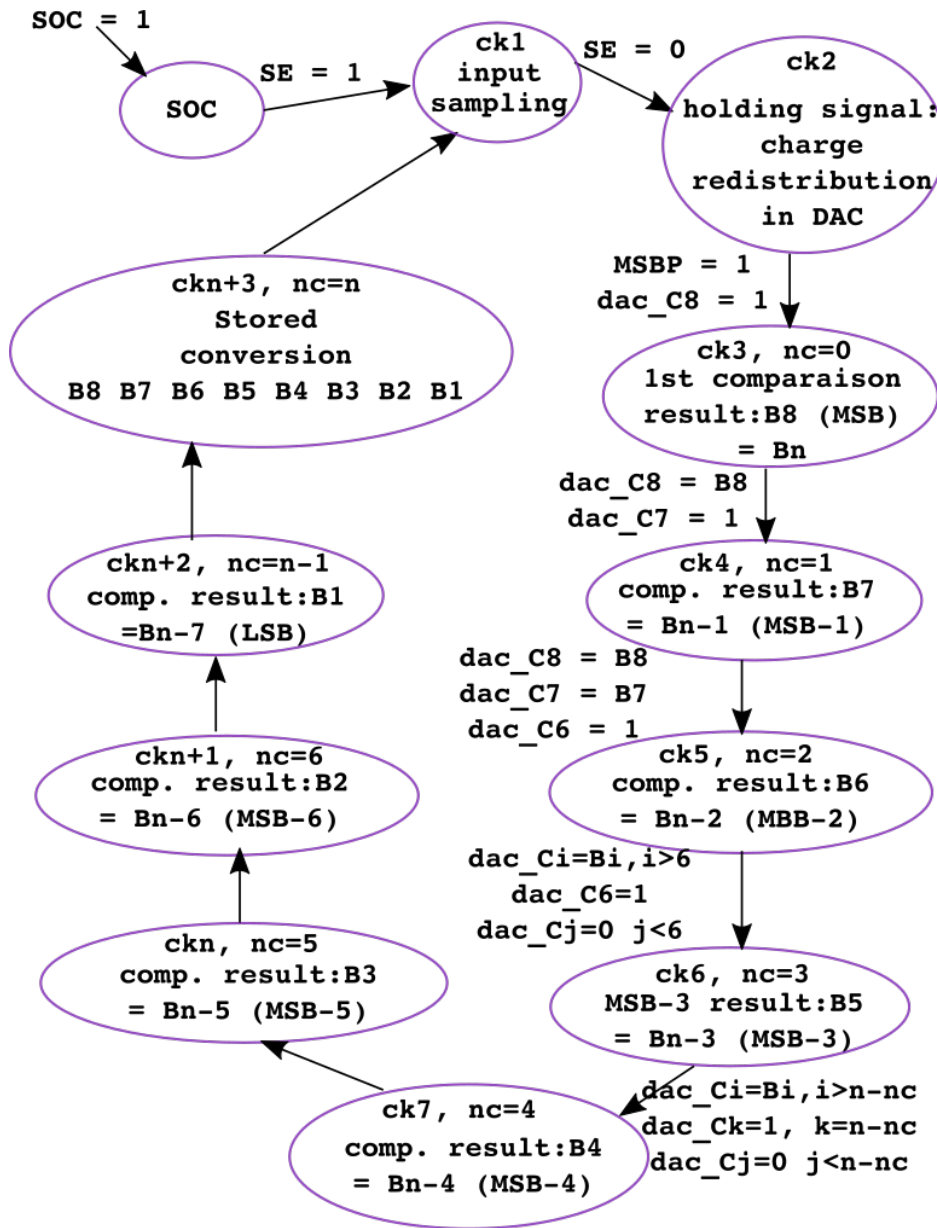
SOC = 1

SOC

SE = 1

ck1 input sampling

SE = 0

ck2 holding signal: charge redistribution in DAC

MSBP = 1
dac_C8 = 1

ck3, nc=0 1st comparaison result:B8 (MSB) = Bn

dac_C8 = B8
dac_C7 = 1

ck4, nc=1 comp. result:B7 = Bn-1 (MSB-1)

dac_C8 = B8
dac_C7 = B7
dac_C6 = 1

ck5, nc=2 comp. result:B6 = Bn-2 (MBB-2)

dac_Ci=Bi,i>6
dac_C6=1
dac_Cj=0 j<6

ck6, nc=3 MSB-3 result:B5 = Bn-3 (MSB-3)

dac_Ci=Bi,i>n-nc
dac_Ck=1, k=n-nc
dac_Cj=0 j<n-nc

ck7, nc=4 comp. result:B4 = Bn-4 (MSB-4)

ckn, nc=5 comp. result:B3 = Bn-5 (MSB-5)

ckn+1, nc=6 comp. result:B2 = Bn-6 (MSB-6)

ckn+2, nc=n-1 comp. result:B1 =Bn-7 (LSB)

ckn+3, nc=n Stored conversion B8 B7 B6 B5 B4 B3 B2 B1